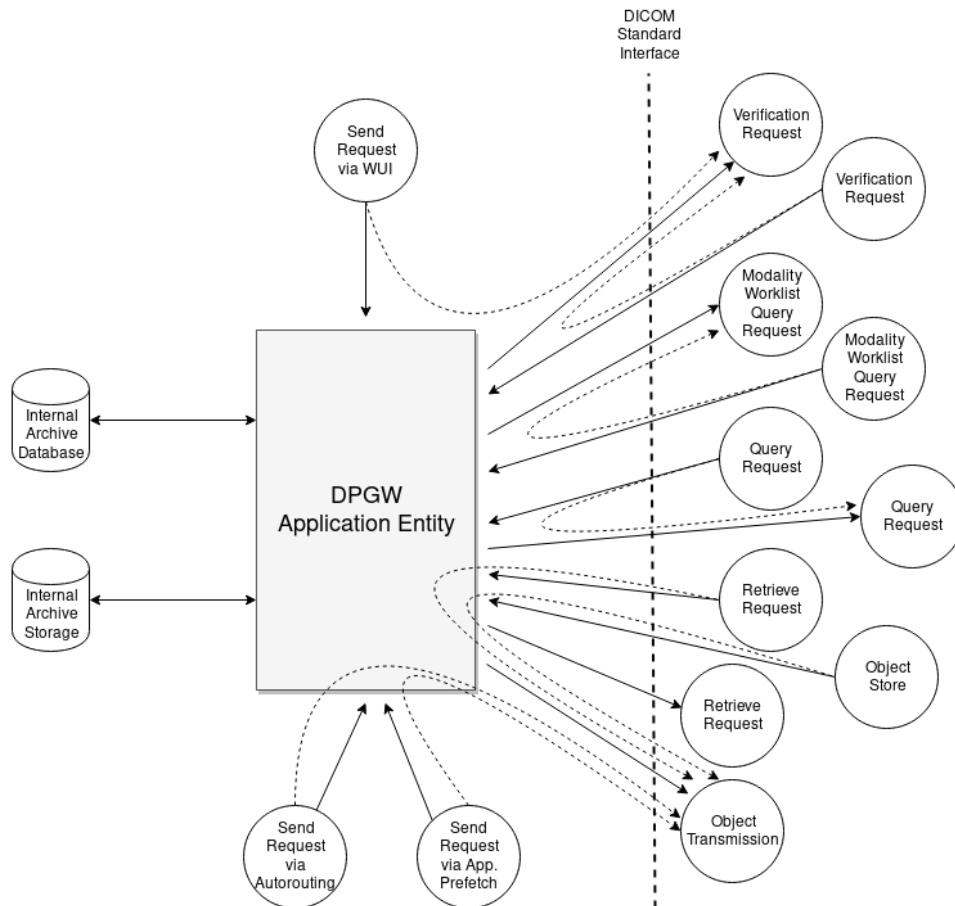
DICOM Standard Interface

Send Request via WUI

Verification Request

Verification Request

Modality Worklist Query Request

Modality Worklist Query Request

Internal Archive Database

DPGW Application Entity

Query Request

Query Request

Internal Archive Storage

Retrieve Request

Object Store

Retrieve Request

Object Transmission

Send Request via Autorouting

Send Request via App. Prefetch